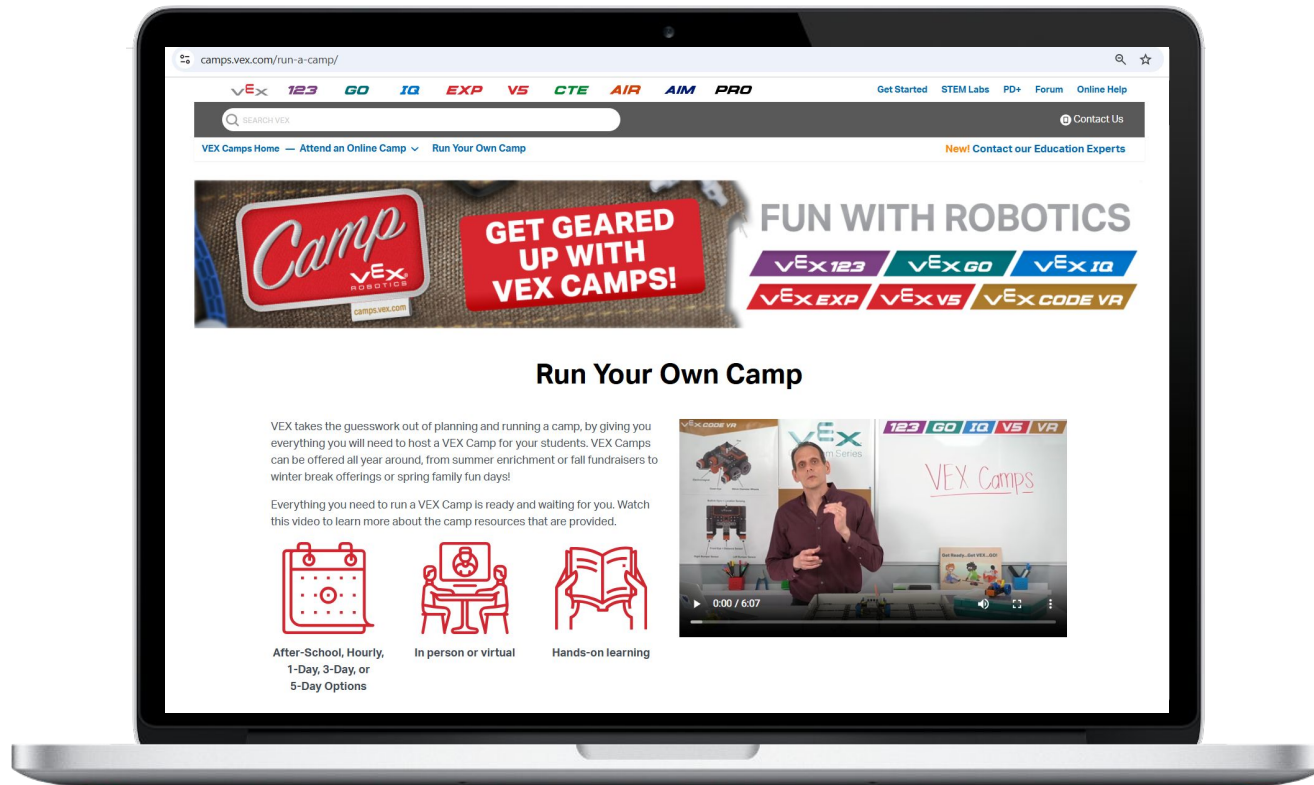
camps.vex.com/run-a-camp/

VEX 123 GO IQ EXP V5 CTE AIR AIM PRO

Get Started STEM Labs PD+ Forum Online Help

SEARCH VEX

Contact Us

VEX Camps Home — Attend an Online Camp Run Your Own Camp

New! Contact our Education Experts

Camp VEX ROBOTICS camps.vex.com

GET GEARED UP WITH VEX CAMPS!

FUN WITH ROBOTICS

VEX 123 VEX GO VEX IQ VEX EXP VEX V5 VEX CODE VR

Run Your Own Camp

VEX takes the guesswork out of planning and running a camp, by giving you everything you will need to host a VEX Camp for your students. VEX Camps can be offered all year around, from summer enrichment or fall fundraisers to winter break offerings or spring family fun days!

Everything you need to run a VEX Camp is ready and waiting for you. Watch this video to learn more about the camp resources that are provided.

After-School, Hourly, 1-Day, 3-Day, or 5-Day Options

In person or virtual

Hands-on learning

VEX CODE VR

123 GO IQ V5 VR

VEX Camps

0:00 / 6:07